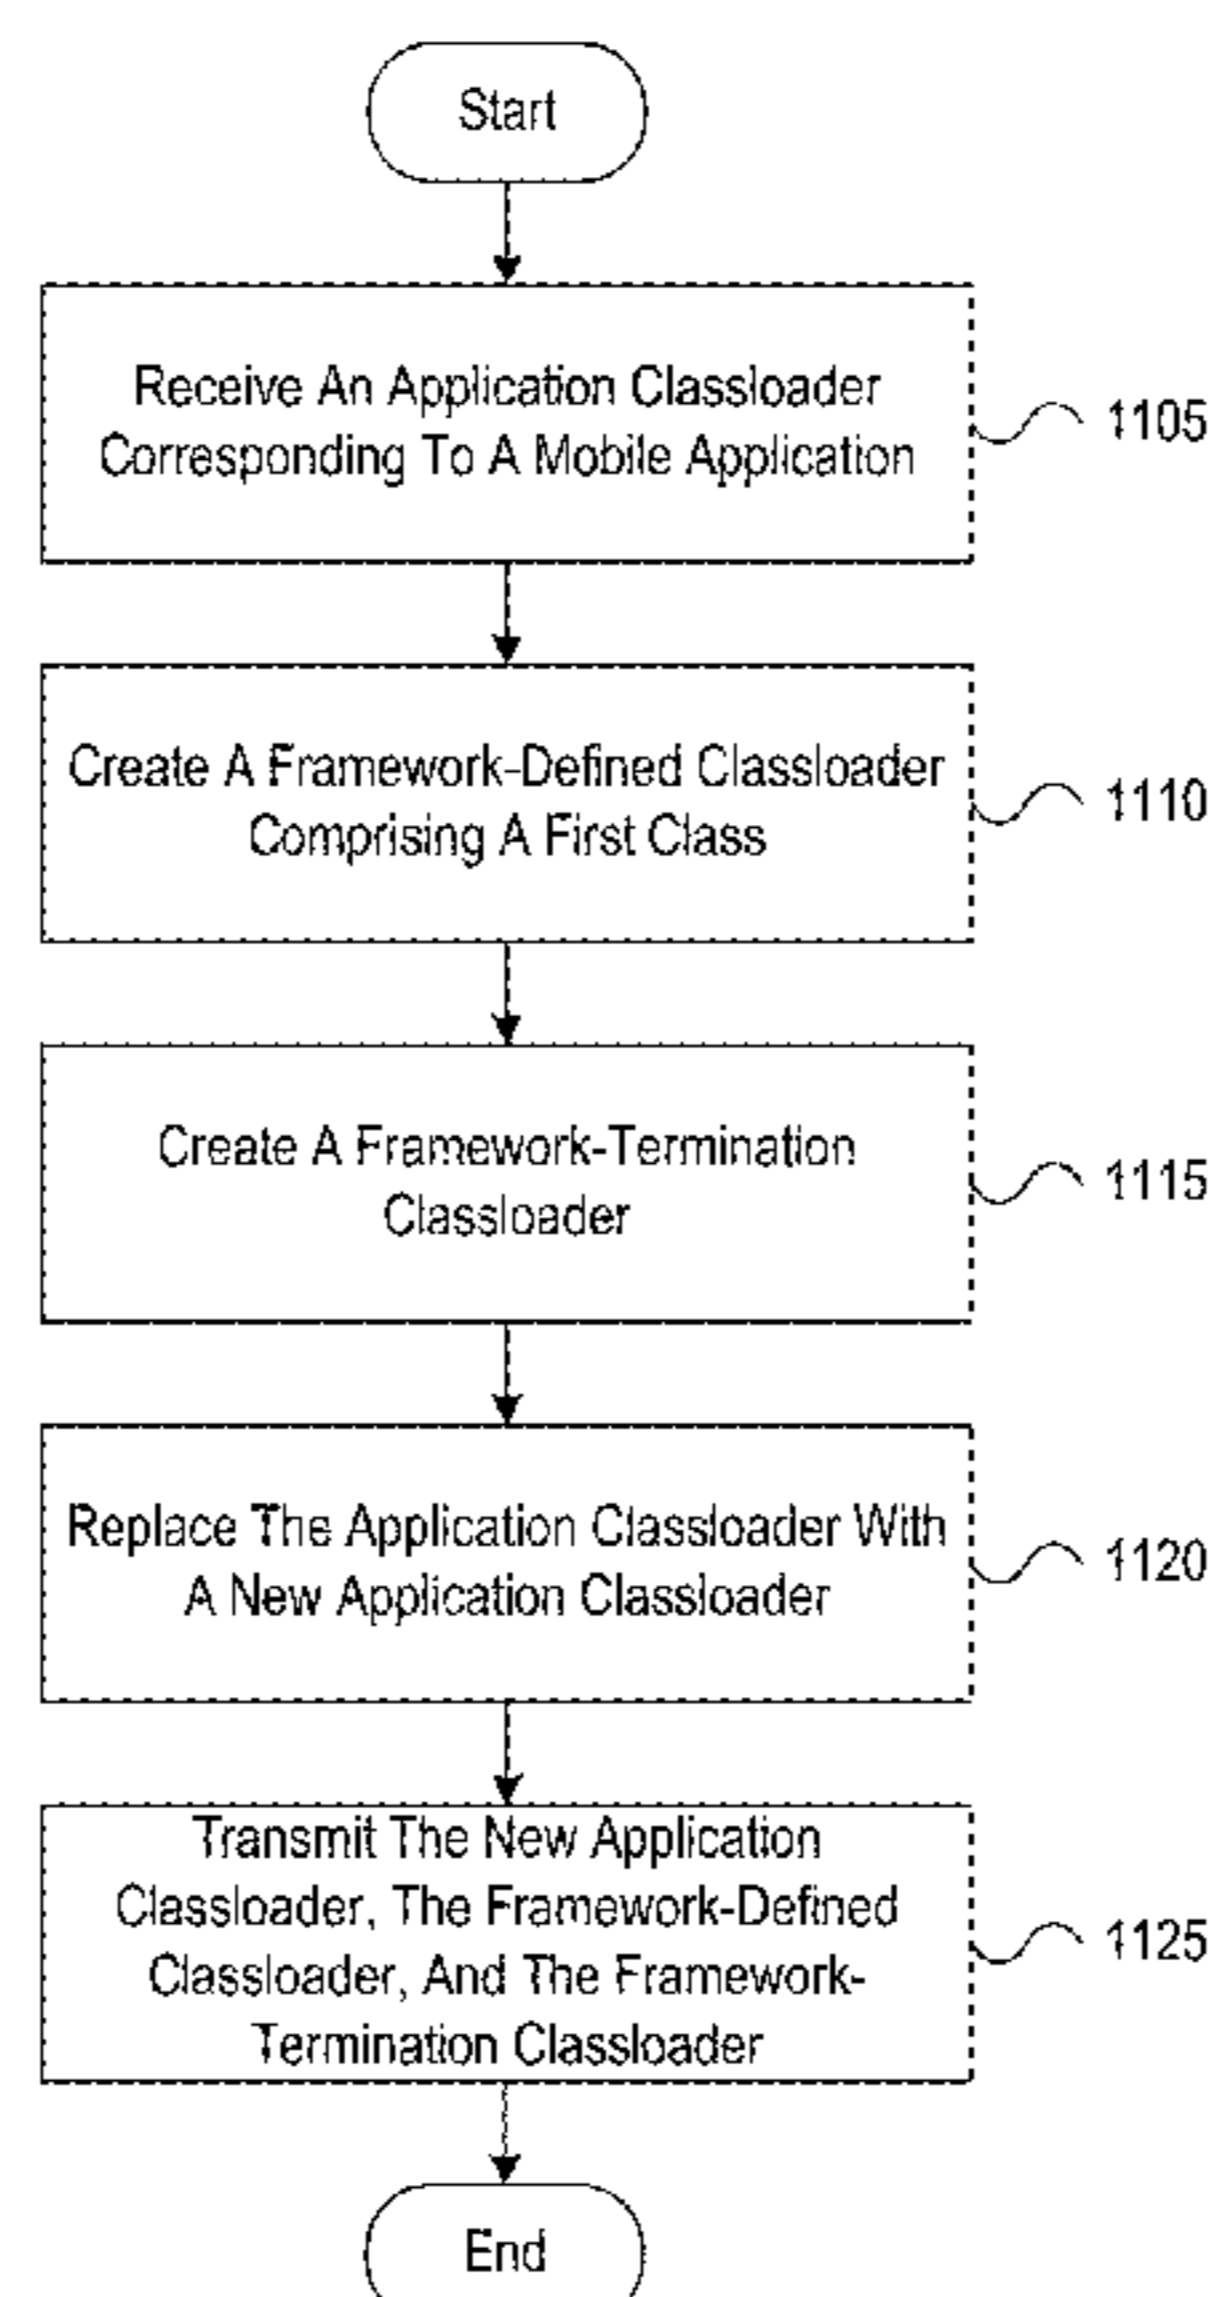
Start

Receive An Application Classloader Corresponding To A Mobile Application

1105

Create A Framework-Defined Classloader Comprising A First Class

1110

Create A Framework-Termination Classloader

1115

Replace The Application Classloader With A New Application Classloader

1120

Transmit The New Application Classloader, The Framework-Defined Classloader, And The Framework-Termination Classloader

1125

End